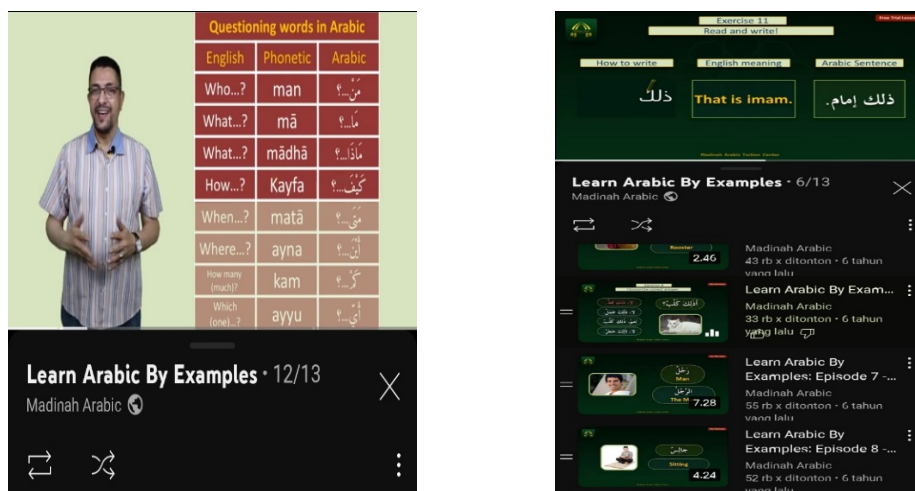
Questioning words in Arabic

| English | Phonetic | Arabic |
|---|---|---|
| Who...? | man | مَنْ...؟ |
| What...? | mā | مَا...؟ |
| What...? | mādhā | مَاذَا...؟ |
| How...? | Kayfa | كَيْفَ...؟ |
| When...? | matā | مَتَى...؟ |
| Where...? | ayna | أَيْنَ...؟ |
| How many (much)? | kam | كَمْ...؟ |
| Which (one)...? | ayyu | أَيُّ...؟ |

Learn Arabic By Examples • 12/13
Madinah Arabic

Exercise 11
Read and write!
Free Trial Lesson

How to write
English meaning
Arabic Sentence

ذلكَ
That is imam.
ذلكَ إمام.

Madinah Arabic Tuition Center

Learn Arabic By Examples • 6/13
Madinah Arabic

Madinah Arabic
43 rb x ditonton • 6 tahun yang lalu
2.46

Learn Arabic By Exam...
Madinah Arabic
33 rb x ditonton • 6 tahun yang lalu

Learn Arabic By Examples: Episode 7 -...
Madinah Arabic
55 rb x ditonton • 6 tahun yang lalu
Man
7.28

Learn Arabic By Examples: Episode 8 -...
Madinah Arabic
52 rb x ditonton • 6 tahun yang lalu
Sitting
4.24